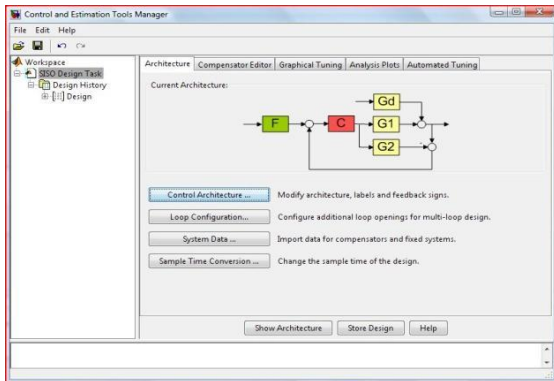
Control and Estimation Tools Manager

File Edit Help

Workspace
SISO Design Task
Design History
Design

Architecture | Compensator Editor | Graphical Tuning | Analysis Plots | Automated Tuning

Current Architecture:

F
C
Gd
G1
G2

Control Architecture ... Modify architecture, labels and feedback signs.

Loop Configuration... Configure additional loop openings for multi-loop design.

System Data ... Import data for compensators and fixed systems.

Sample Time Conversion ... Change the sample time of the design.

Show Architecture Store Design Help